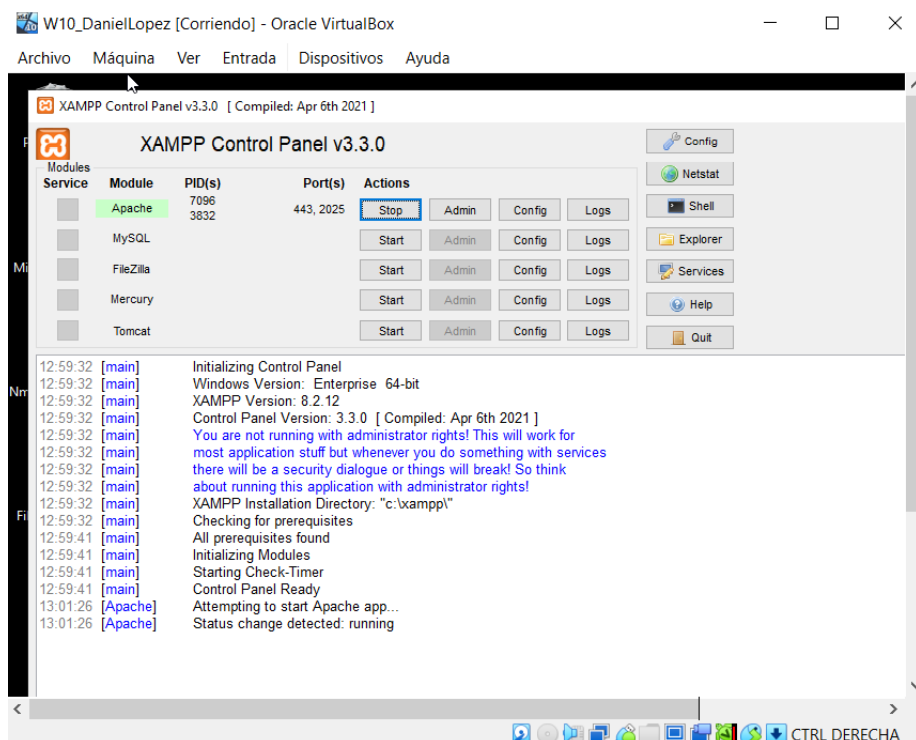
W10_DanielLopez [Corriendo] - Oracle VirtualBox

Archivo Máquina Ver Entrada Dispositivos Ayuda

XAMPP Control Panel v3.3.0 [ Compiled: Apr 6th 2021 ]

XAMPP Control Panel v3.3.0

Config
Netstat
Shell
Explorer
Services
Help
Quit

Modules

| Service | Module | PID(s) | Port(s) | Actions | | | |
|---|---|---|---|---|---|---|---|
| | Apache | 7096 3832 | 443, 2025 | Stop | Admin | Config | Logs |
| | MySQL | | | Start | Admin | Config | Logs |
| | FileZilla | | | Start | Admin | Config | Logs |
| | Mercury | | | Start | Admin | Config | Logs |
| | Tomcat | | | Start | Admin | Config | Logs |

12:59:32 [main] Initializing Control Panel
12:59:32 [main] Windows Version: Enterprise 64-bit
12:59:32 [main] XAMPP Version: 8.2.12
12:59:32 [main] Control Panel Version: 3.3.0 [ Compiled: Apr 6th 2021 ]
12:59:32 [main] You are not running with administrator rights! This will work for
12:59:32 [main] most application stuff but whenever you do something with services
12:59:32 [main] there will be a security dialogue or things will break! So think
12:59:32 [main] about running this application with administrator rights!
12:59:32 [main] XAMPP Installation Directory: "c:\xampp\"
12:59:32 [main] Checking for prerequisites
12:59:41 [main] All prerequisites found
12:59:41 [main] Initializing Modules
12:59:41 [main] Starting Check-Timer
12:59:41 [main] Control Panel Ready
13:01:26 [Apache] Attempting to start Apache app...
13:01:26 [Apache] Status change detected: running

CTRL DERECHA